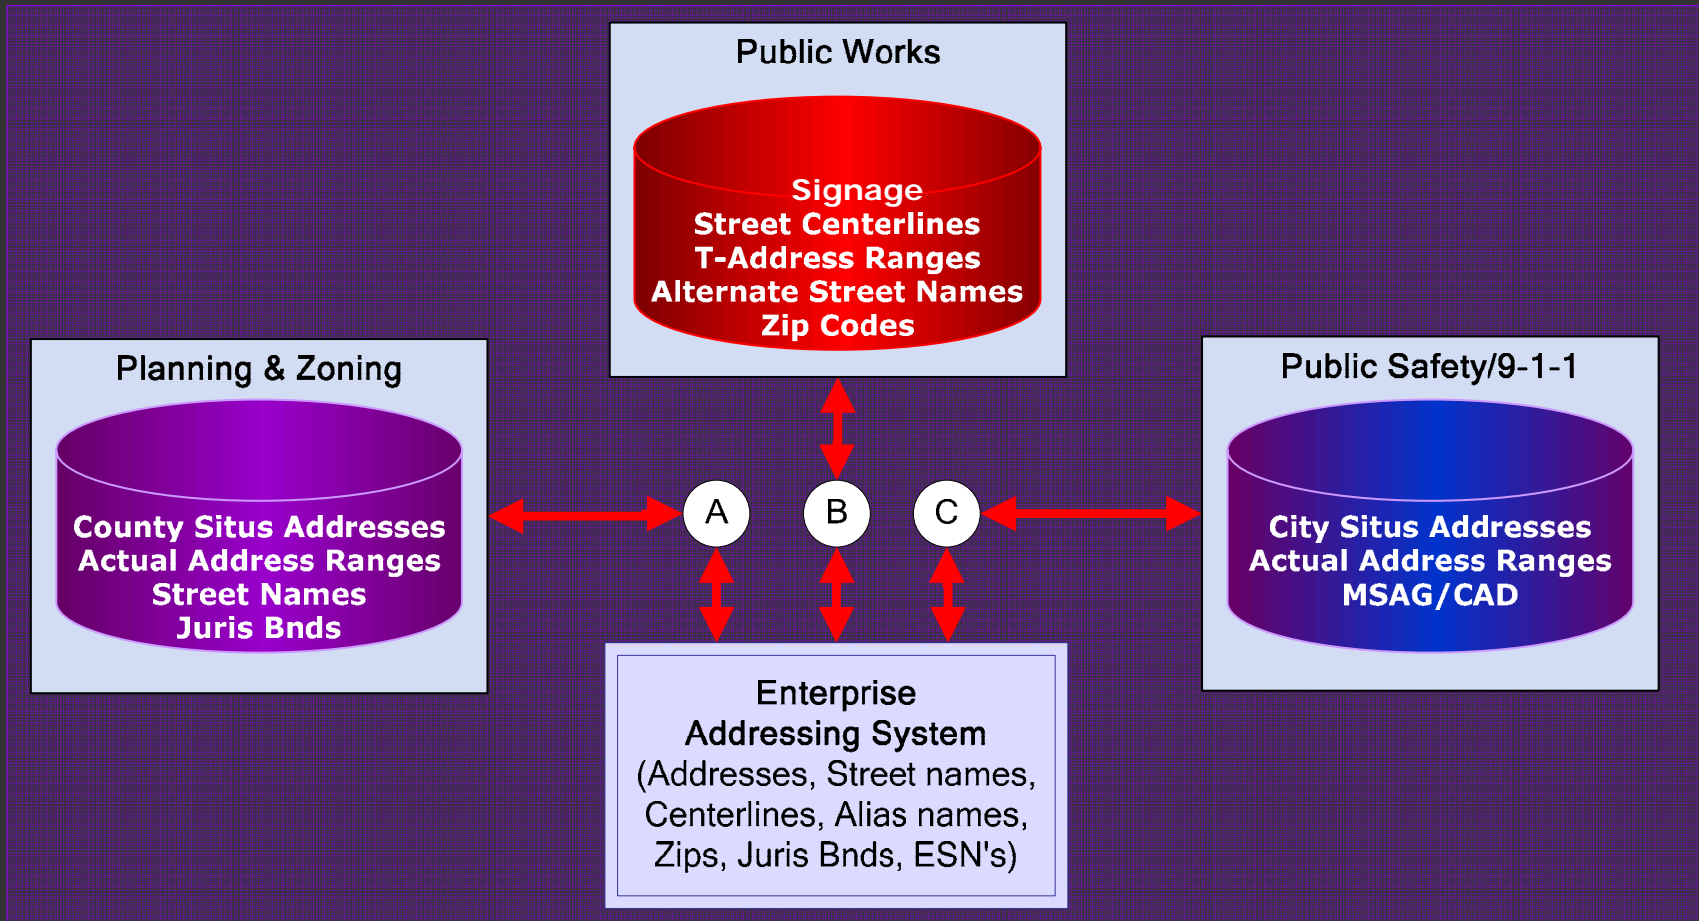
Public Works

Signage
Street Centerlines
T-Address Ranges
Alternate Street Names
Zip Codes

Planning & Zoning

County Situs Addresses
Actual Address Ranges
Street Names
Juris Bnds

A

B

C

Public Safety/9-1-1

City Situs Addresses
Actual Address Ranges
MSAG/CAD

Enterprise
Addressing System
(Addresses, Street names, Centerlines, Alias names, Zips, Juris Bnds, ESN's)